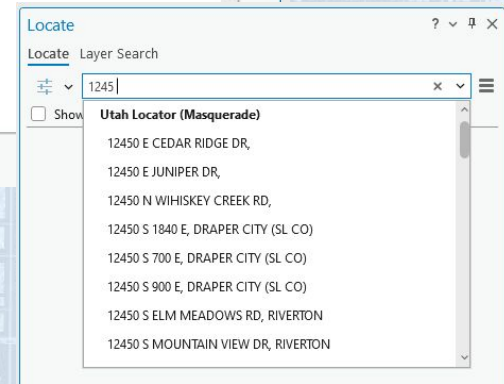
Locate

? ⌄ �cross ✕

Locate Layer Search

1245

Show

Utah Locator (Masquerade)

12450 E CEDAR RIDGE DR,

12450 E JUNIPER DR,

12450 N WIHISKEY CREEK RD,

12450 S 1840 E, DRAPER CITY (SL CO)

12450 S 700 E, DRAPER CITY (SL CO)

12450 S 900 E, DRAPER CITY (SL CO)

12450 S ELM MEADOWS RD, RIVERTON

12450 S MOUNTAIN VIEW DR, RIVERTON